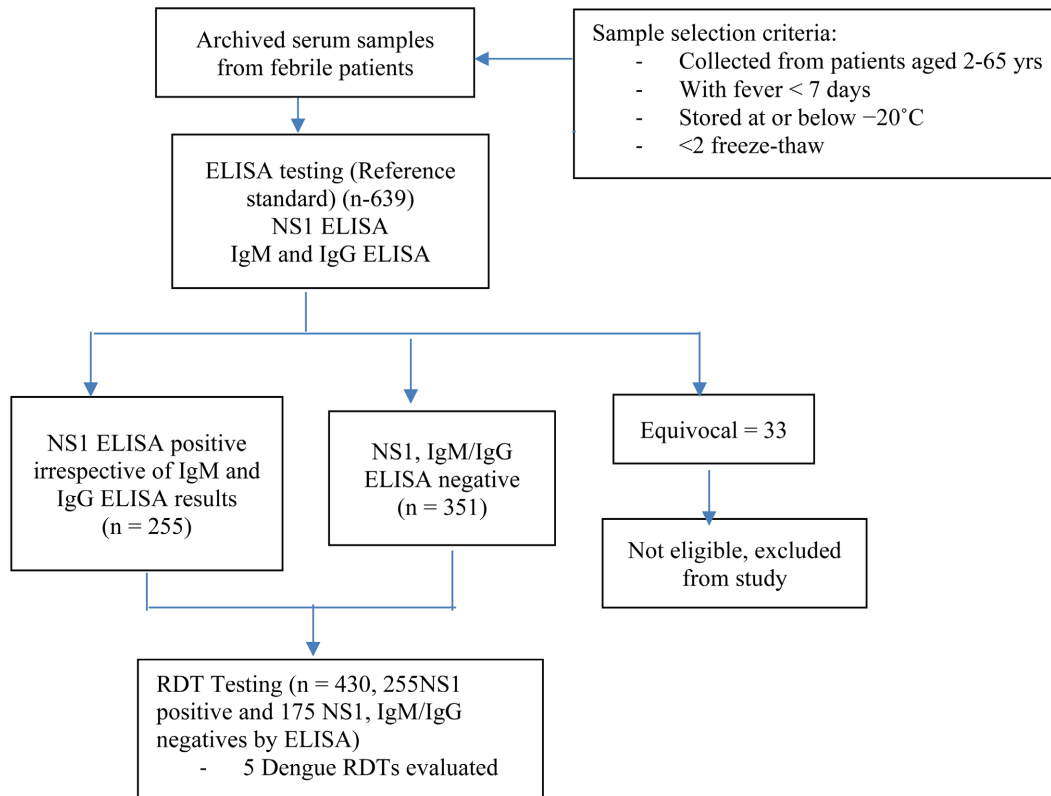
Archived serum samples from febrile patients

Sample selection criteria:
- Collected from patients aged 2-65 yrs
- With fever < 7 days
- Stored at or below −20˚C
- <2 freeze-thaw

ELISA testing (Reference standard) (n-639)
NS1 ELISA
IgM and IgG ELISA

NS1 ELISA positive irrespective of IgM and IgG ELISA results (n = 255)

NS1, IgM/IgG ELISA negative (n = 351)

Equivocal = 33

Not eligible, excluded from study

RDT Testing (n = 430, 255NS1 positive and 175 NS1, IgM/IgG negatives by ELISA)
- 5 Dengue RDTs evaluated